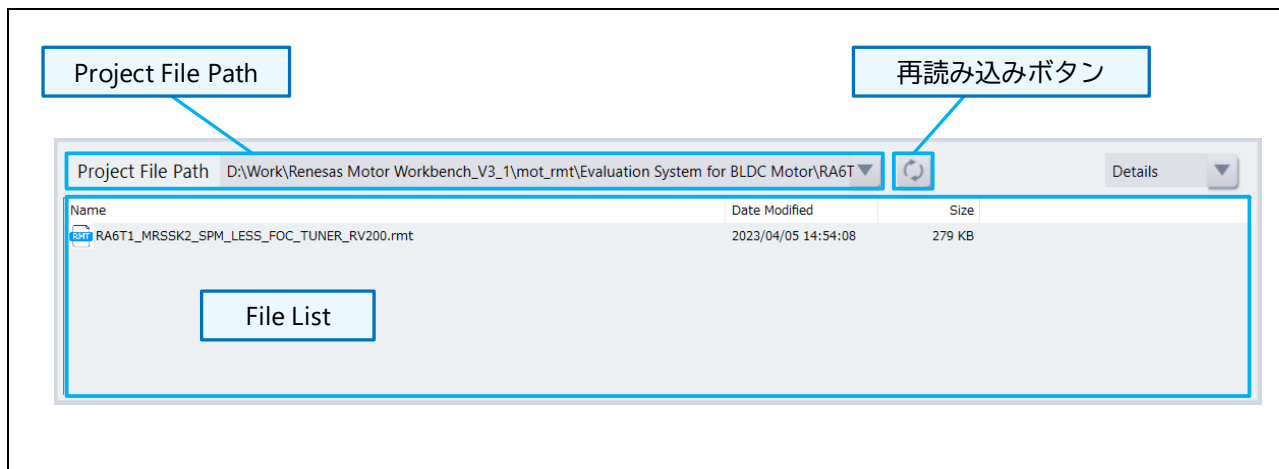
Project File Path

再読み込みボタン

Project File Path D:\Work\Renesas Motor Workbench_V3_1\mot_rmt\Evaluation System for BLDC Motor\RA6T

Details

| Name | Date Modified | Size |
|---|---|---|
| RMT RA6T1_MRSSK2_SPM_LESS_FOC_TUNER_RV200.rmt | 2023/04/05 14:54:08 | 279 KB |

File List